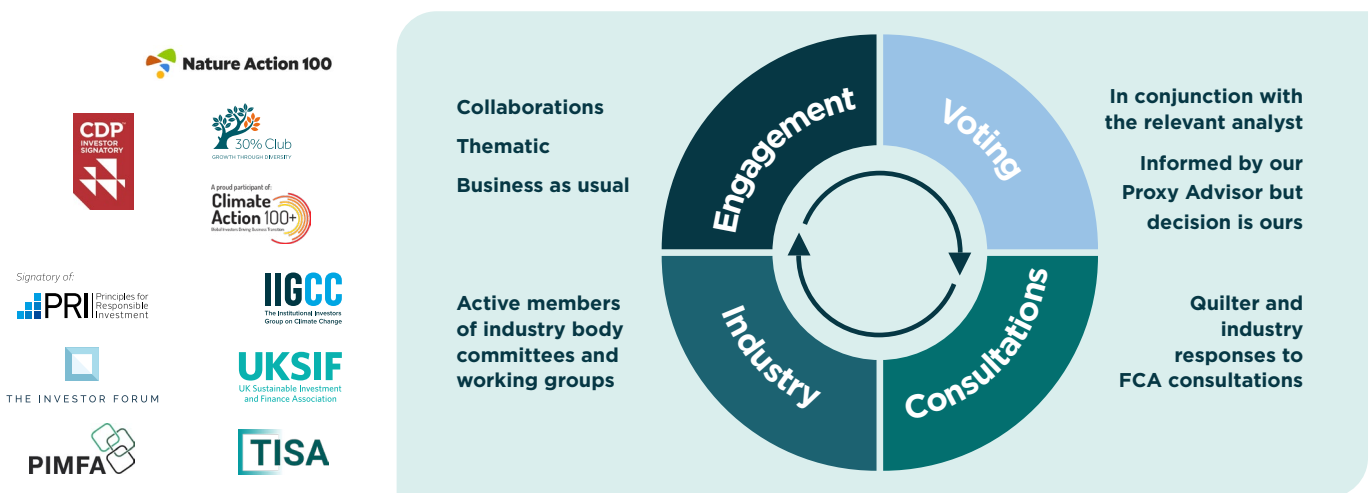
Nature Action 100

CDP INVESTOR SIGNATORY

30% Club GROWTH THROUGH DIVERSITY

A proud participant of: Climate Action 100+ Global Investors Driving Business Transition

Signatory of: PRI Principles for Responsible Investment

IIGCC The Institutional Investors Group on Climate Change

THE INVESTOR FORUM

UKSIF UK Sustainable Investment and Finance Association

PIMFA

TISA

Collaborations

Thematic

Business as usual

Engagement

Voting

In conjunction with the relevant analyst

Informed by our Proxy Advisor but decision is ours

Active members of industry body committees and working groups

Industry

Consultations

Quilter and industry responses to FCA consultations